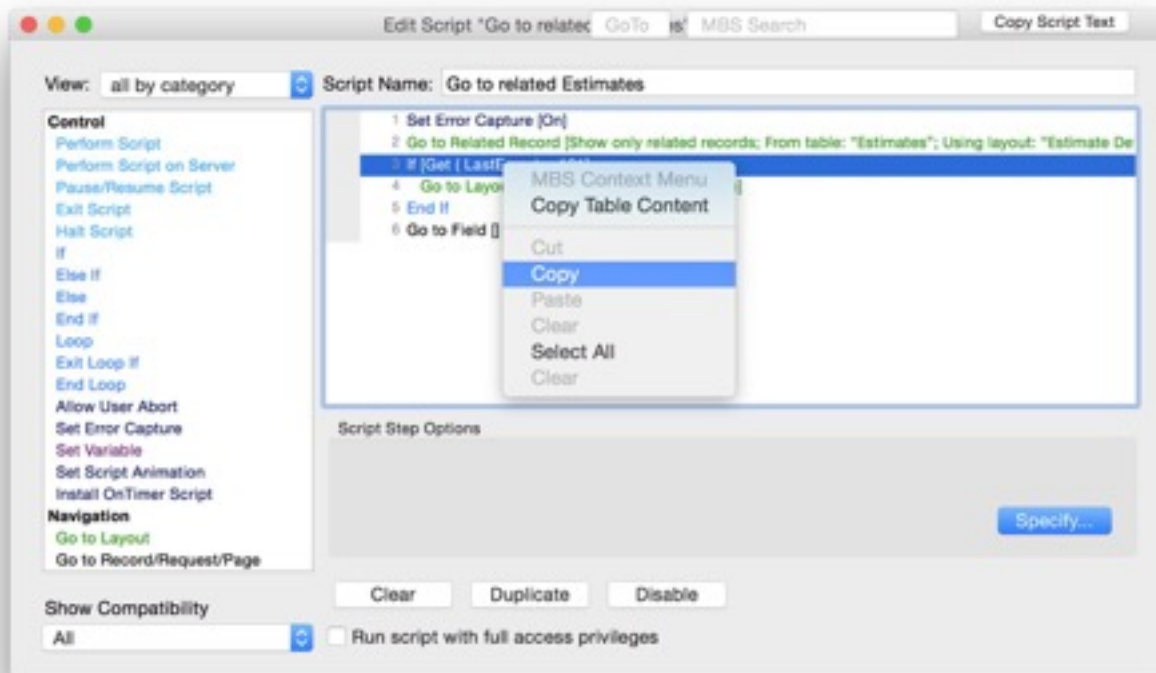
Edit Script "Go to relatec GoTo s" MBS Search

Copy Script Text

View: all by category

Script Name: Go to related Estimates

Control
Perform Script
Perform Script on Server
Pause/Resume Script
Exit Script
Halt Script
If
Else If
Else
End If
Loop
Exit Loop If
End Loop
Allow User Abort
Set Error Capture
Set Variable
Set Script Animation
Install OnTimer Script
Navigation
Go to Layout
Go to Record/Request/Page

1 Set Error Capture [On]
2 Go to Related Record [Show only related records; From table: "Estimates"; Using layout: "Estimate De
3 If [Get ( LastE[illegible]
4 Go to Layo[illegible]
5 End If
6 Go to Field [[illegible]

MBS Context Menu
Copy Table Content
Cut
Copy
Paste
Clear
Select All
Clear

Script Step Options

Specify...

Clear
Duplicate
Disable

Show Compatibility
All

Run script with full access privileges